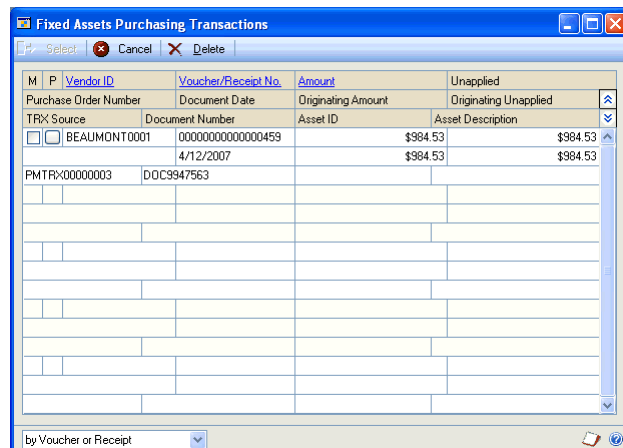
Fixed Assets Purchasing Transactions

Select | Cancel | Delete

| M | P | Vendor ID | Voucher/Receipt No. | Amount | Unapplied |
|---|---|---|---|---|---|
| Purchase Order Number | | | Document Date | Originating Amount | Originating Unapplied |
| TRX Source | | Document Number | | Asset ID | Asset Description |
| | | BEAUMONT0001 | 00000000000000459 | $984.53 | $984.53 |
| | | | 4/12/2007 | $984.53 | $984.53 |
| PMTRX00000003 | | DOC9947563 | | | |

by Voucher or Receipt